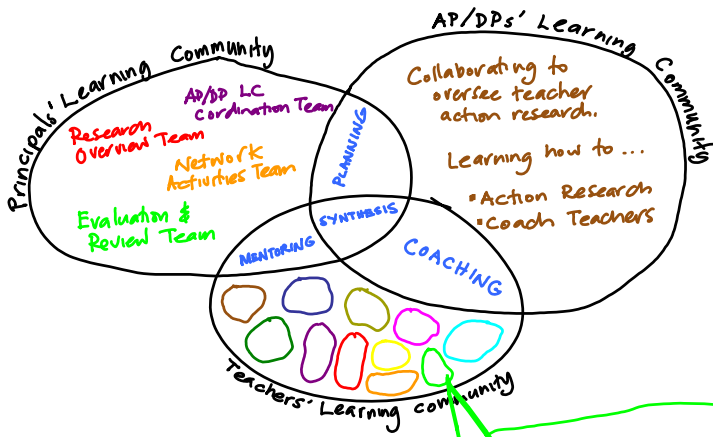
Principals' Learning Community

AP/DPs' Learning Community

AP/DP LC Cordination Team

Research Overview Team

Network Activities Team

Evaluation & Review Team

PLANNING

SYNTHESIS

MENTORING

COACHING

Collaborating to oversee teacher action research.

Learning how to ...

▪Action Research
▪Coach Teachers

Teachers' Learning Community